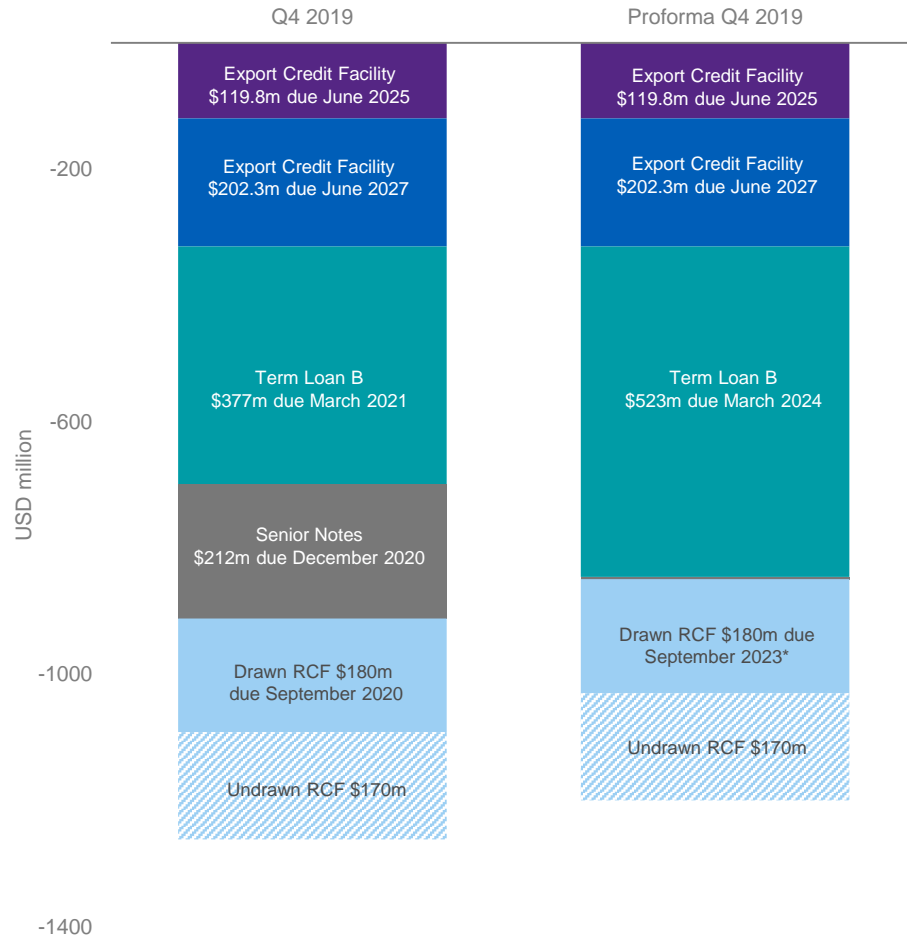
Q4 2019

Proforma Q4 2019

USD million

-200

-600

-1000

-1400

Export Credit Facility $119.8m due June 2025

Export Credit Facility $202.3m due June 2027

Term Loan B $377m due March 2021

Senior Notes $212m due December 2020

Drawn RCF $180m due September 2020

Undrawn RCF $170m

Export Credit Facility $119.8m due June 2025

Export Credit Facility $202.3m due June 2027

Term Loan B $523m due March 2024

Drawn RCF $180m due September 2023*

Undrawn RCF $170m